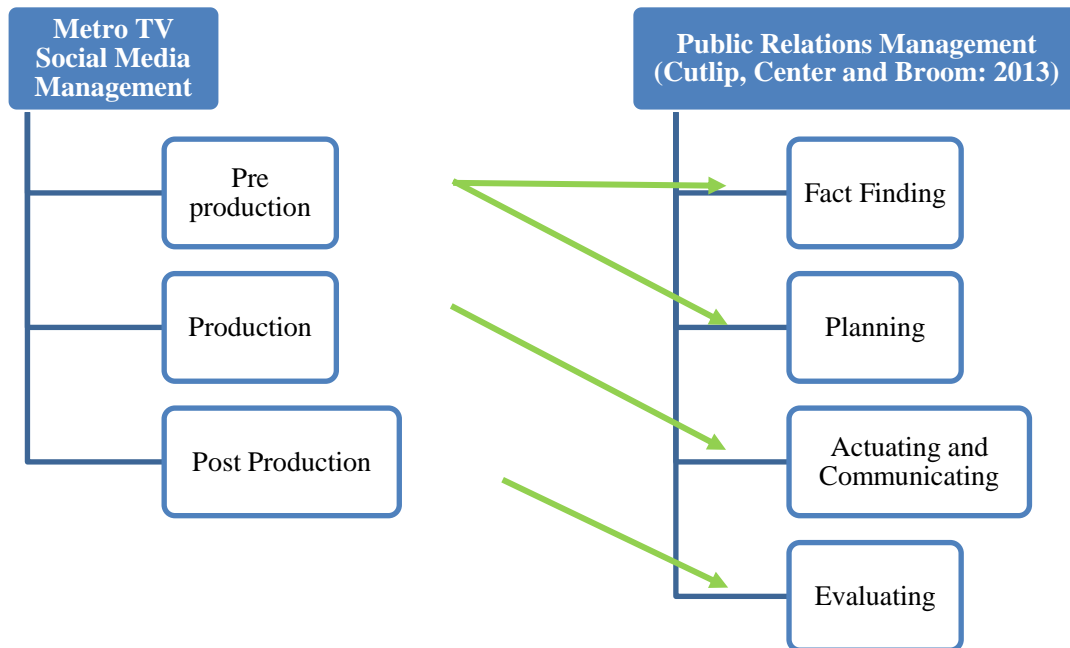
Metro TV Social Media Management

Pre production

Production

Post Production

Public Relations Management (Cutlip, Center and Broom: 2013)

Fact Finding

Planning

Actuating and Communicating

Evaluating